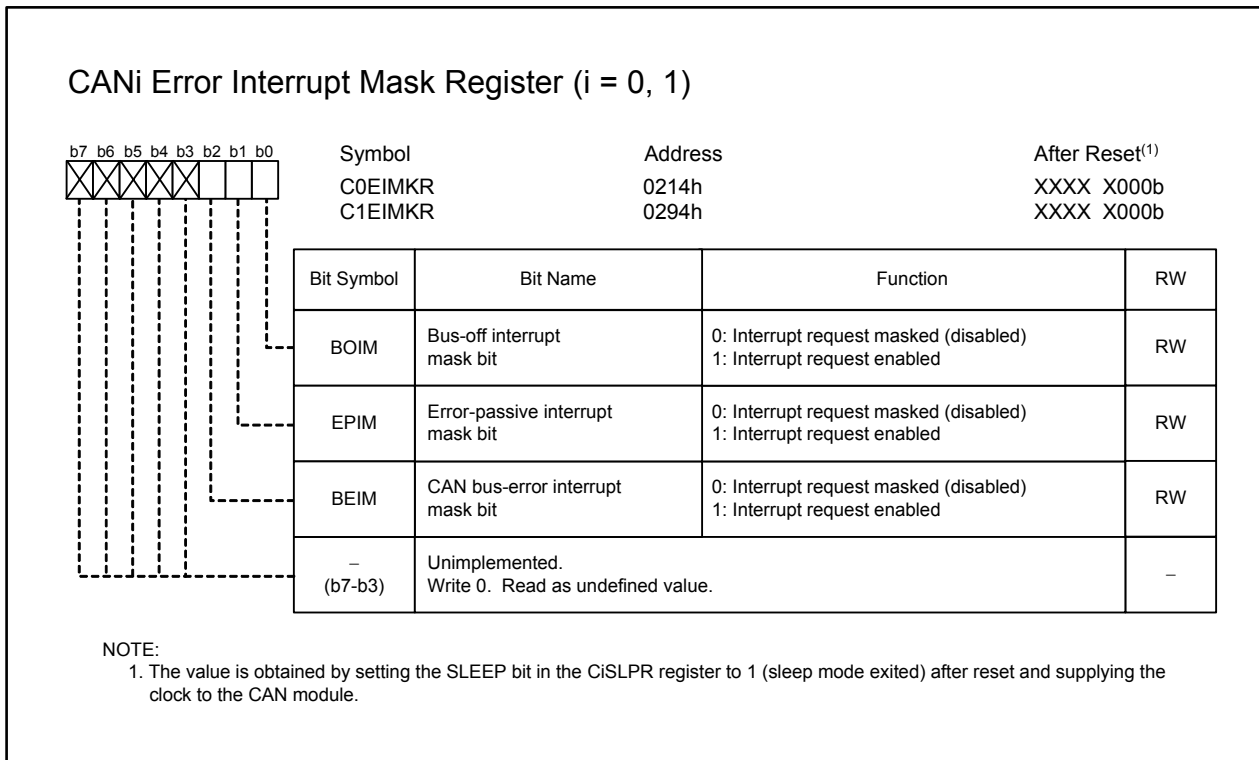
CANi Error Interrupt Mask Register (i = 0, 1)

b7 b6 b5 b4 b3 b2 b1 b0

| Symbol | Address | After Reset$^{(1)}$ |
|---|---|---|
| C0EIMKR | 0214h | XXXX X000b |
| C1EIMKR | 0294h | XXXX X000b |

| Bit Symbol | Bit Name | Function | RW |
|---|---|---|---|
| BOIM | Bus-off interrupt mask bit | 0: Interrupt request masked (disabled) 1: Interrupt request enabled | RW |
| EPIM | Error-passive interrupt mask bit | 0: Interrupt request masked (disabled) 1: Interrupt request enabled | RW |
| BEIM | CAN bus-error interrupt mask bit | 0: Interrupt request masked (disabled) 1: Interrupt request enabled | RW |
| − (b7-b3) | Unimplemented. Write 0. Read as undefined value. | | − |

NOTE:
1. The value is obtained by setting the SLEEP bit in the CiSLPR register to 1 (sleep mode exited) after reset and supplying the clock to the CAN module.